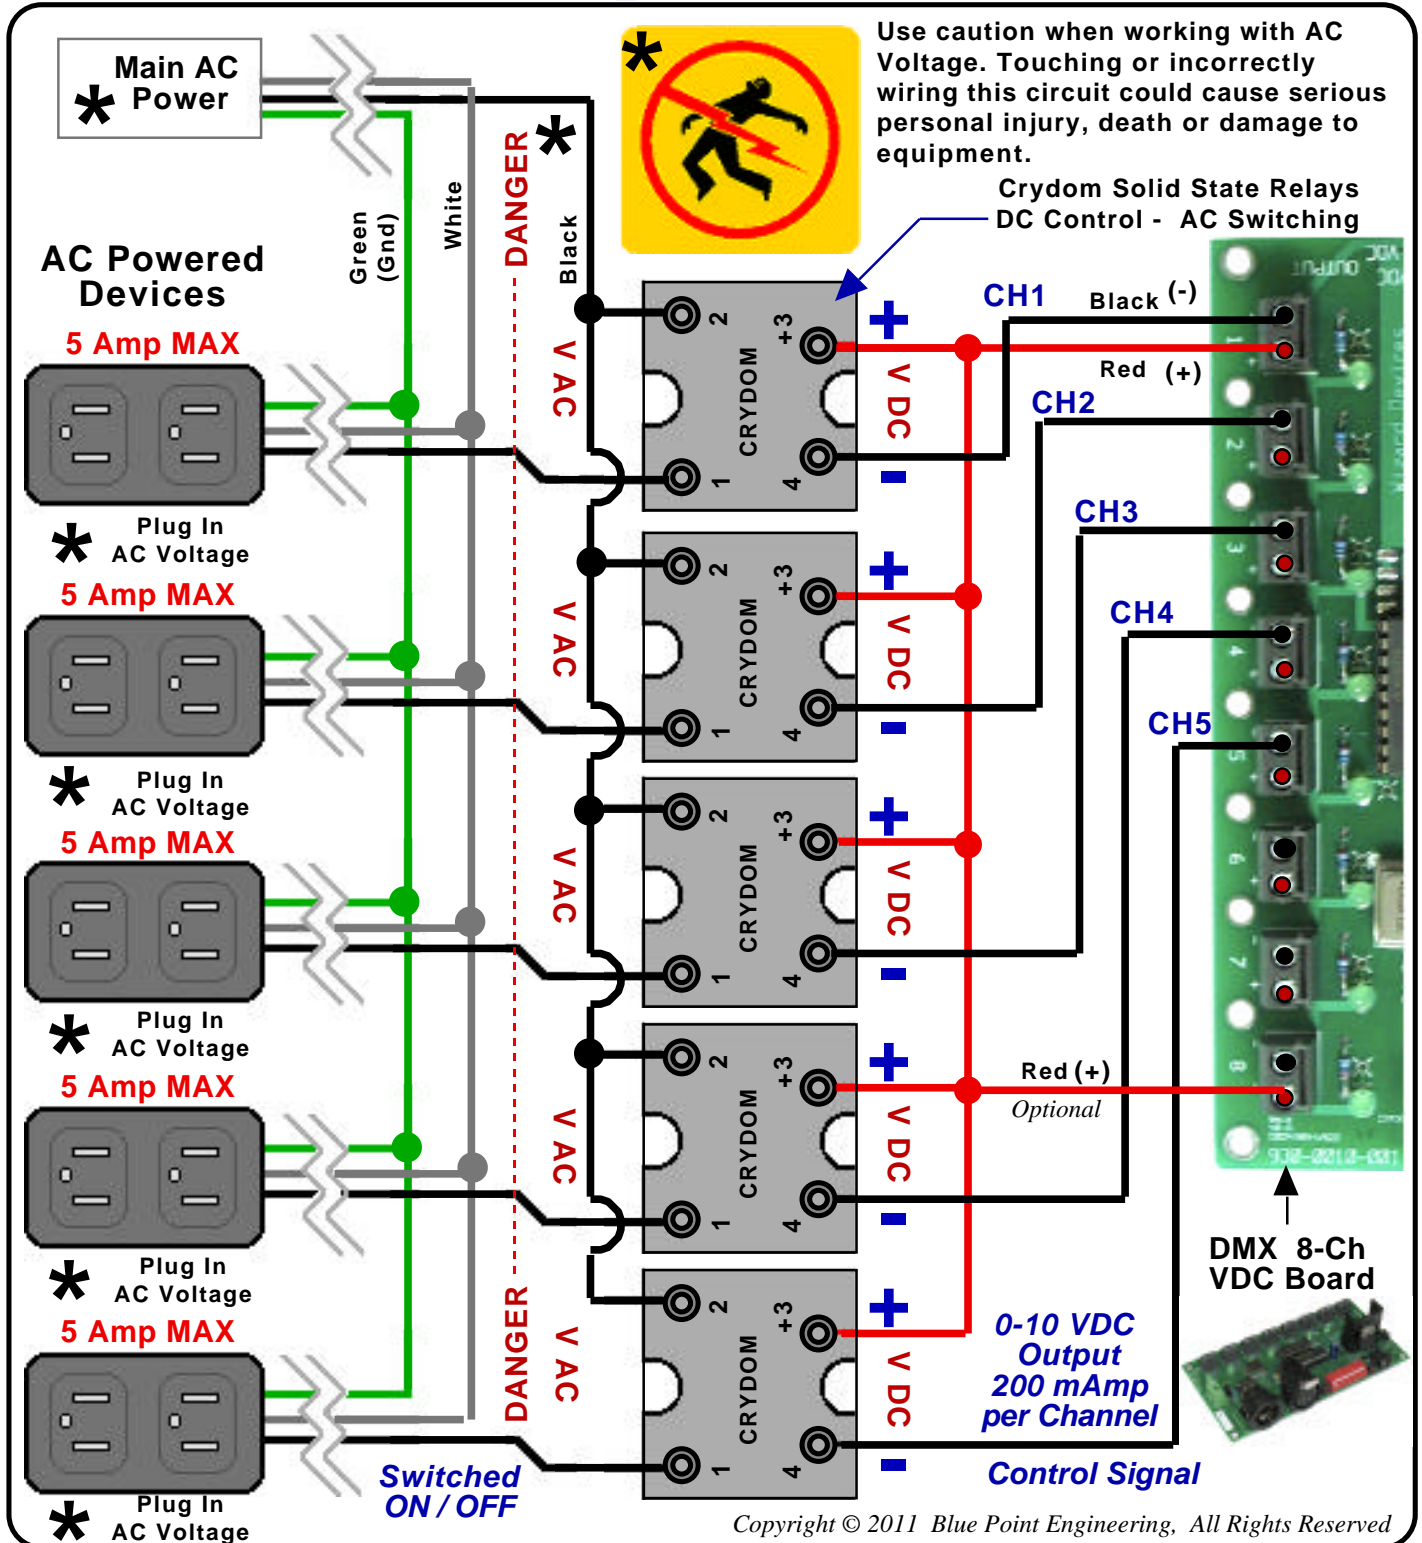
Main AC
* Power

*

Use caution when working with AC Voltage. Touching or incorrectly wiring this circuit could cause serious personal injury, death or damage to equipment.

Crydom Solid State Relays
DC Control - AC Switching

Green (Gnd)
White
DANGER *
Black

AC Powered Devices

5 Amp MAX
* Plug In AC Voltage
5 Amp MAX
* Plug In AC Voltage
5 Amp MAX
* Plug In AC Voltage
5 Amp MAX
* Plug In AC Voltage
5 Amp MAX
* Plug In AC Voltage

V AC
V AC
V AC
V AC
V AC
DANGER

2 +3 CRYDOM 1 4
2 +3 CRYDOM 1 4
2 +3 CRYDOM 1 4
2 +3 CRYDOM 1 4
2 +3 CRYDOM 1 4

+ V DC -
+ V DC -
+ V DC -
+ V DC -
+ V DC -

CH1
Black (-)
Red (+)
CH2
CH3
CH4
CH5
Red (+)
Optional

DMX 8-Ch VDC Board

0-10 VDC Output 200 mAmp per Channel

Switched ON / OFF

Control Signal

Copyright © 2011 Blue Point Engineering, All Rights Reserved